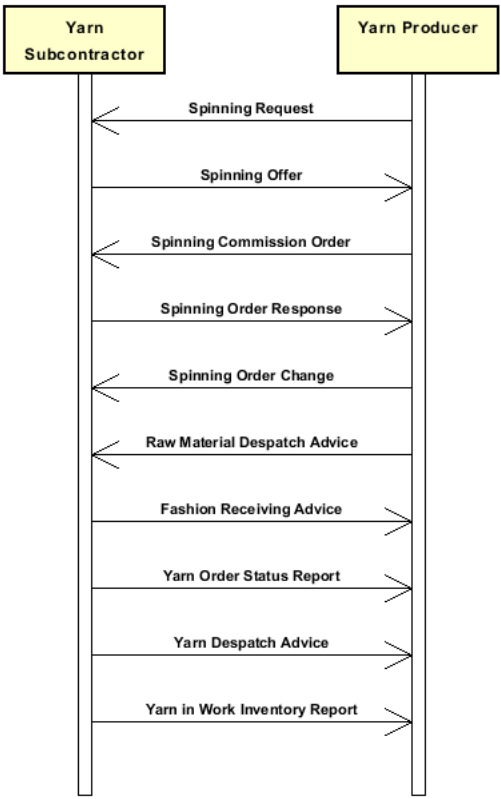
Yarn Subcontractor

Yarn Producer

Spinning Request

Spinning Offer

Spinning Commission Order

Spinning Order Response

Spinning Order Change

Raw Material Despatch Advice

Fashion Receiving Advice

Yarn Order Status Report

Yarn Despatch Advice

Yarn in Work Inventory Report